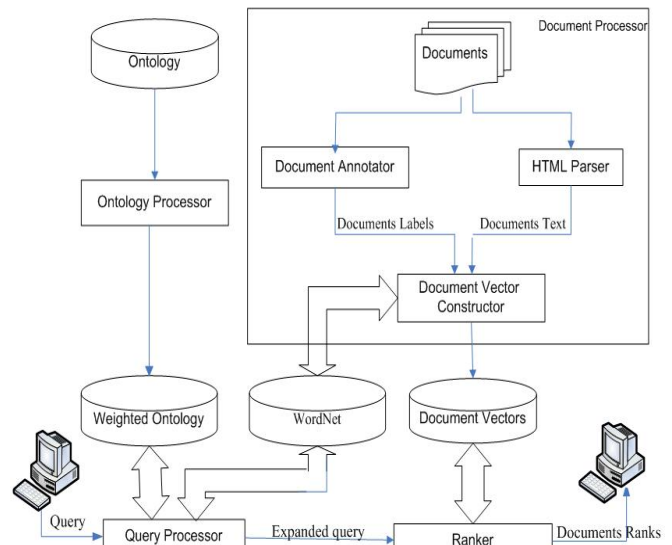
Document Processor

Ontology

Documents

Document Annotator

HTML Parser

Ontology Processor

Documents Labels

Documents Text

Document Vector Constructor

Weighted Ontology

WordNet

Document Vectors

Query

Query Processor

Expanded query

Ranker

Documents Ranks